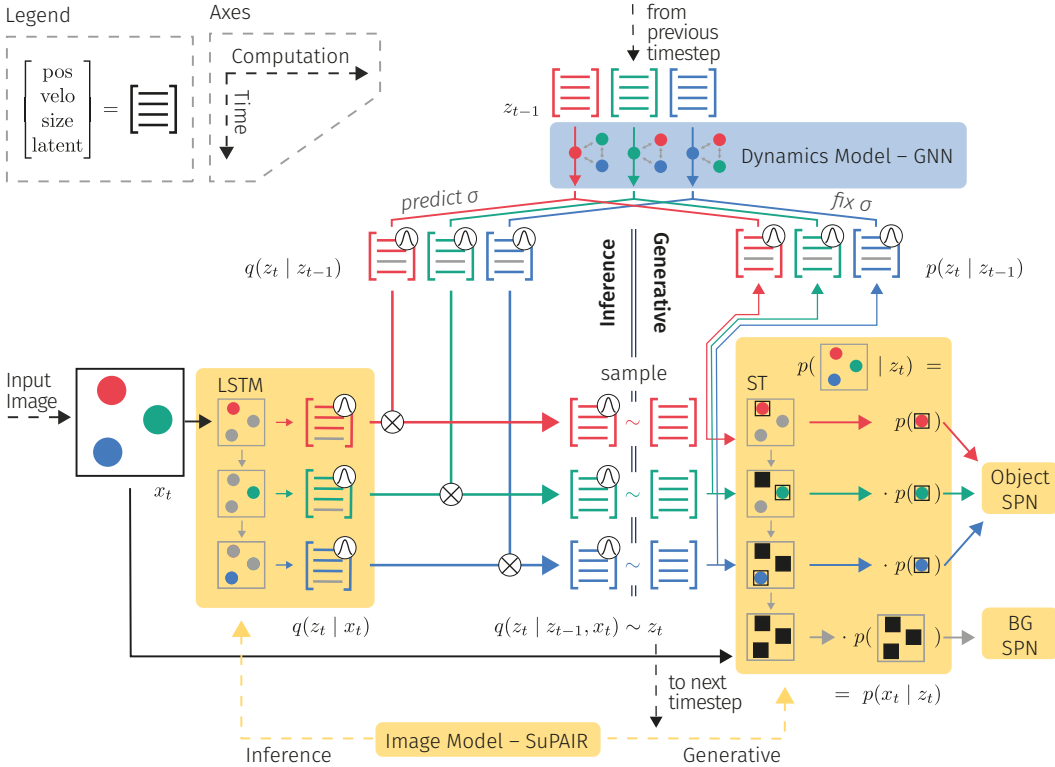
Legend

$\begin{bmatrix} \text{pos} \\ \text{velo} \\ \text{size} \\ \text{latent} \end{bmatrix} =$

Axes

Computation

Time

from previous timestep

$z_{t-1}$

Dynamics Model – GNN

predict σ

fix σ

$q(z_t \mid z_{t-1})$

Inference

Generative

$p(z_t \mid z_{t-1})$

Input Image

$x_t$

LSTM

sample

ST

$p(\quad \mid z_t) =$

$p(\quad)$

$\cdot\, p(\quad)$

$\cdot\, p(\quad)$

$\cdot\, p(\quad)$

Object SPN

BG SPN

$q(z_t \mid x_t)$

$q(z_t \mid z_{t-1}, x_t) \sim z_t$

to next timestep

$= p(x_t \mid z_t)$

Inference

Image Model – SuPAIR

Generative